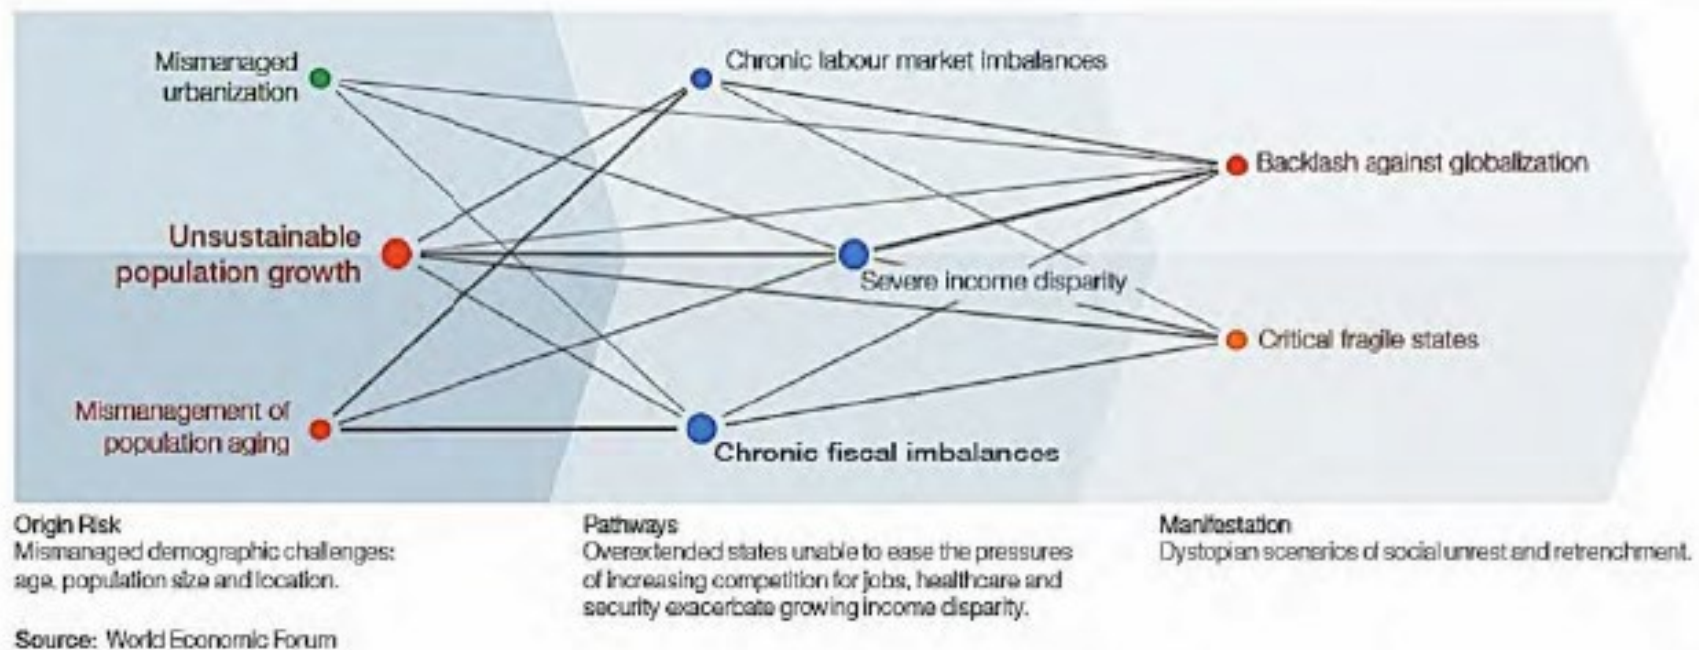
Mismanaged urbanization

Unsustainable population growth

Mismanagement of population aging

Chronic labour market imbalances

Severe income disparity

Chronic fiscal imbalances

Backlash against globalization

Critical fragile states

Origin Risk
Mismanaged demographic challenges: age, population size and location.

Pathways
Overextended states unable to ease the pressures of increasing competition for jobs, healthcare and security exacerbate growing income disparity.

Manifestation
Dystopian scenarios of social unrest and retrenchment.

Source: World Economic Forum